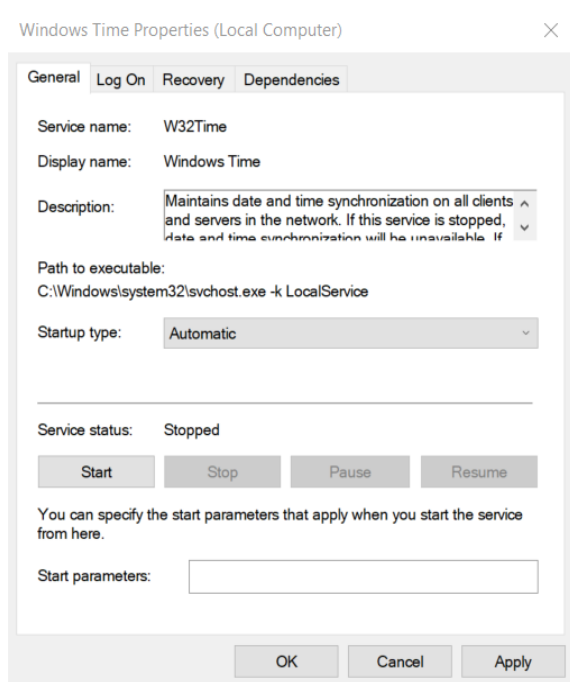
Windows Time Properties (Local Computer)

General | Log On | Recovery | Dependencies

Service name: W32Time

Display name: Windows Time

Description: Maintains date and time synchronization on all clients and servers in the network. If this service is stopped, date and time synchronization will be unavailable. If

Path to executable:
C:\Windows\system32\svchost.exe -k LocalService

Startup type: Automatic

Service status: Stopped

Start | Stop | Pause | Resume

You can specify the start parameters that apply when you start the service from here.

Start parameters:

OK | Cancel | Apply